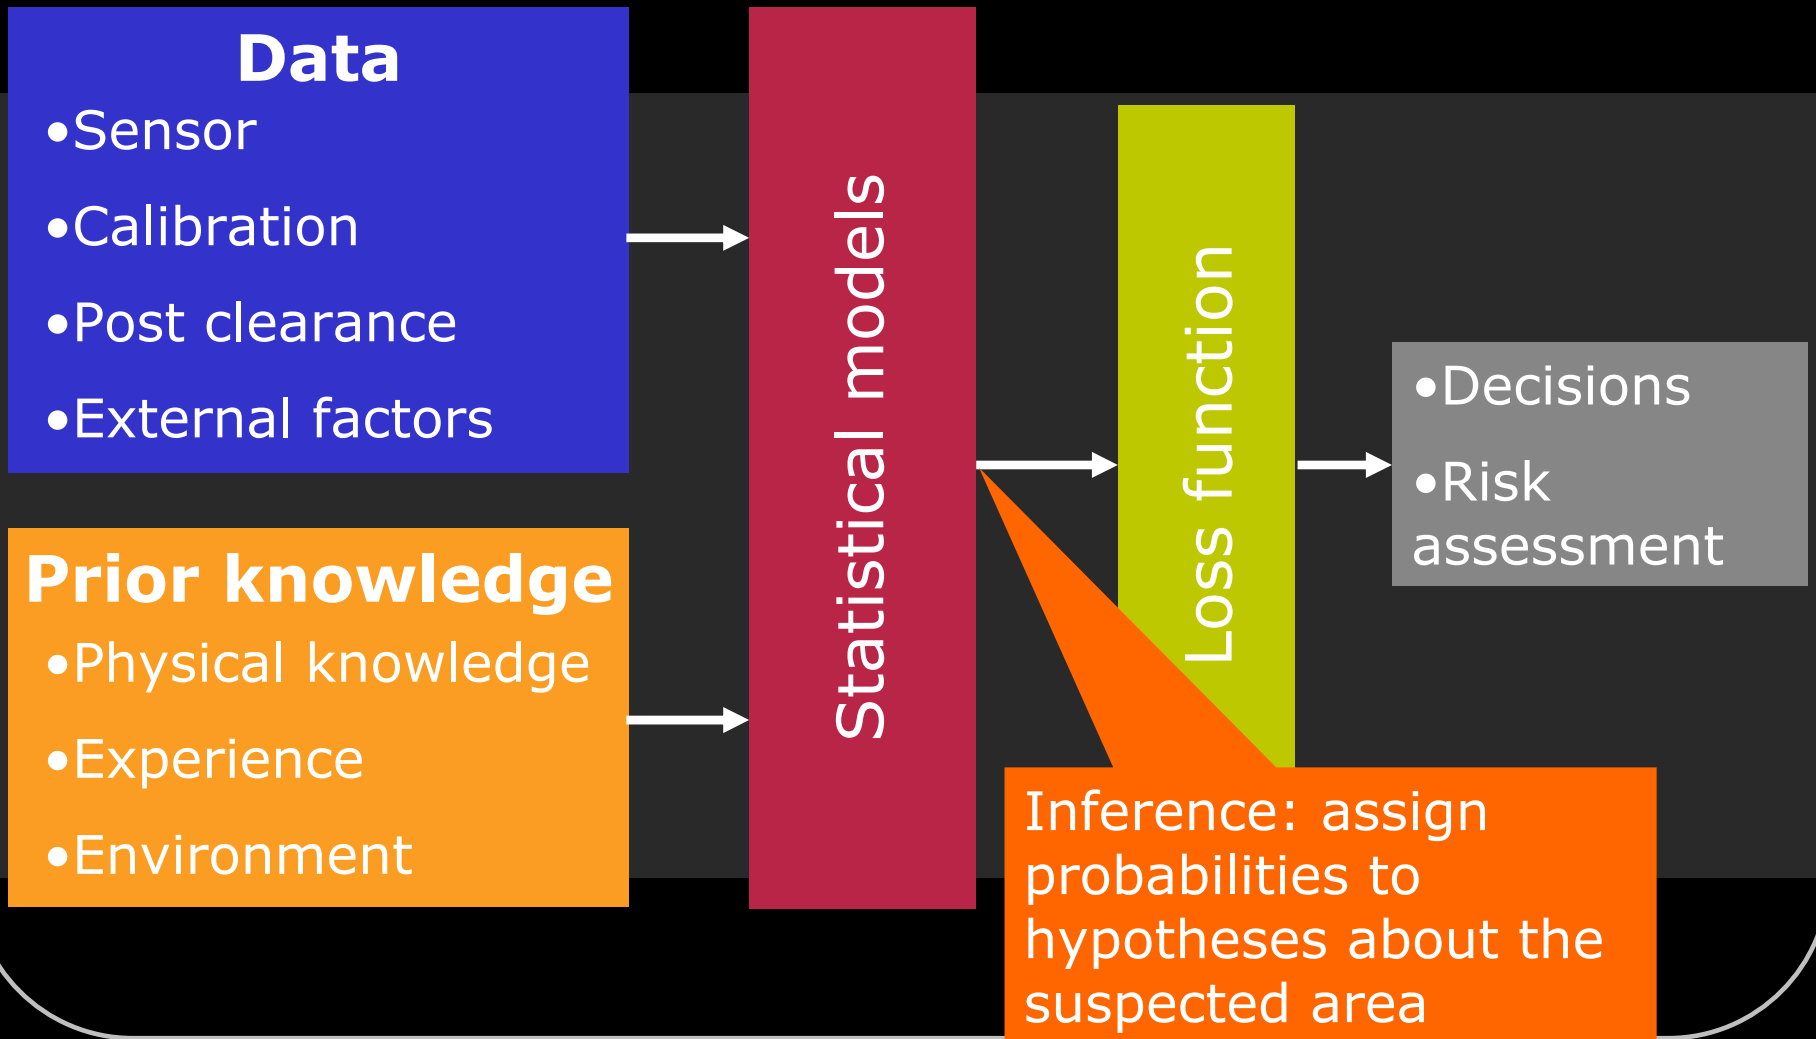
Data
•Sensor
•Calibration
•Post clearance
•External factors

Prior knowledge
•Physical knowledge
•Experience
•Environment

Statistical models

Loss function

•Decisions
•Risk assessment

Inference: assign probabilities to hypotheses about the suspected area